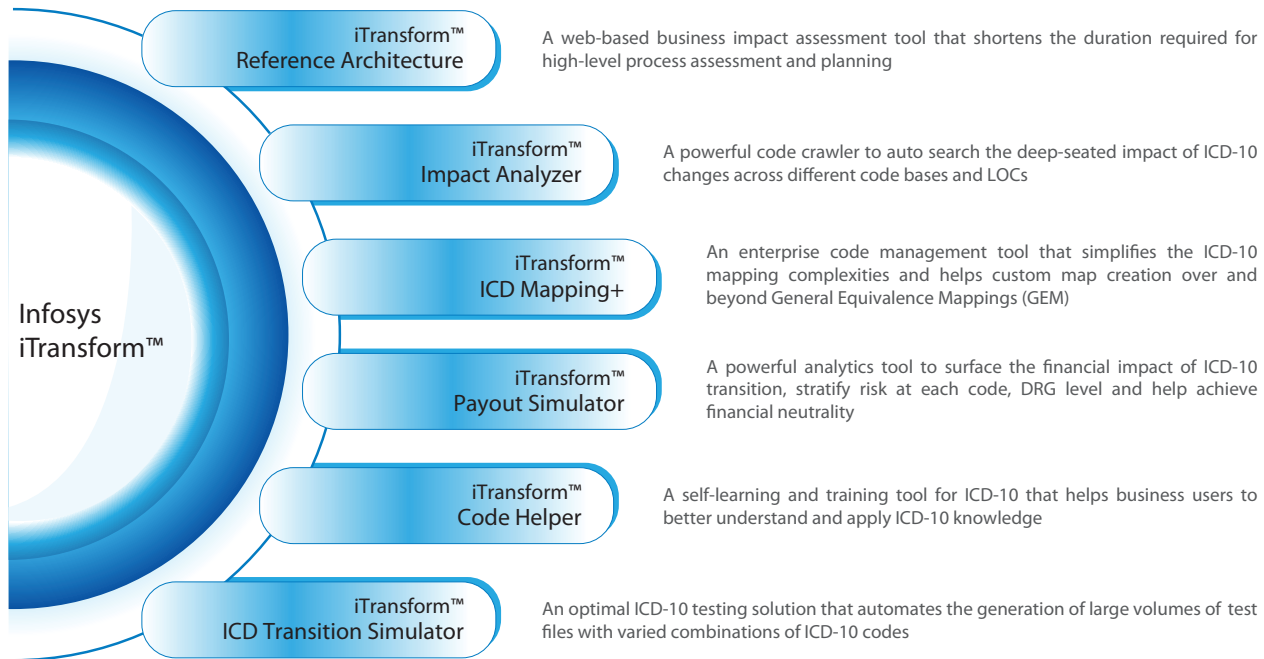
Infosys iTransform™

iTransform™
Reference Architecture

A web-based business impact assessment tool that shortens the duration required for high-level process assessment and planning

iTransform™
Impact Analyzer

A powerful code crawler to auto search the deep-seated impact of ICD-10 changes across different code bases and LOCs

iTransform™
ICD Mapping+

An enterprise code management tool that simplifies the ICD-10 mapping complexities and helps custom map creation over and beyond General Equivalence Mappings (GEM)

iTransform™
Payout Simulator

A powerful analytics tool to surface the financial impact of ICD-10 transition, stratify risk at each code, DRG level and help achieve financial neutrality

iTransform™
Code Helper

A self-learning and training tool for ICD-10 that helps business users to better understand and apply ICD-10 knowledge

iTransform™
ICD Transition Simulator

An optimal ICD-10 testing solution that automates the generation of large volumes of test files with varied combinations of ICD-10 codes